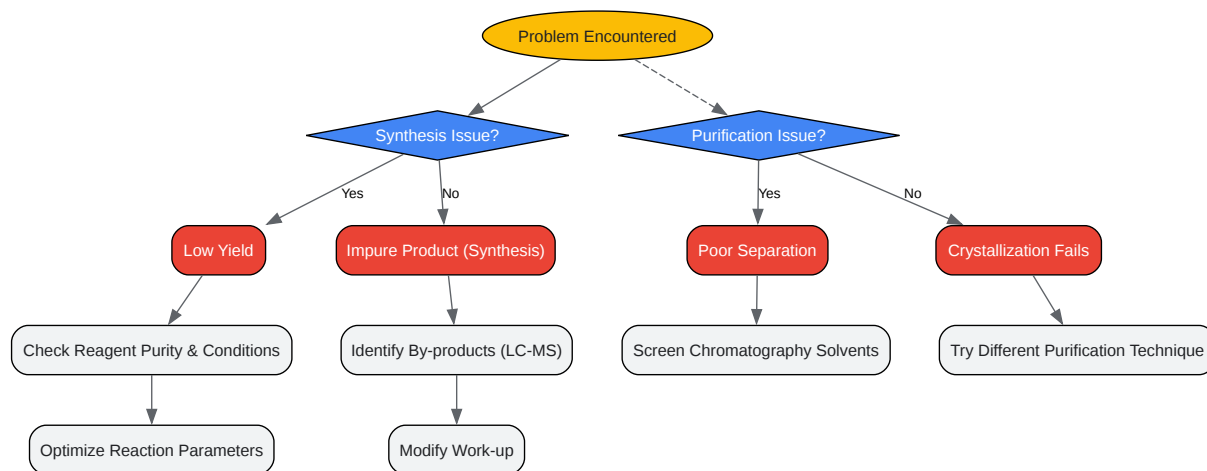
Problem Encountered

Synthesis Issue?

Purification Issue?

Yes

No

Yes

No

Low Yield

Impure Product (Synthesis)

Poor Separation

Crystallization Fails

Check Reagent Purity & Conditions

Identify By-products (LC-MS)

Screen Chromatography Solvents

Try Different Purification Technique

Optimize Reaction Parameters

Modify Work-up